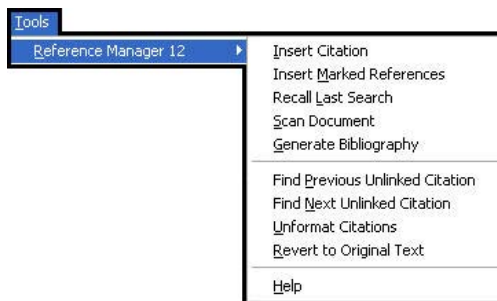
Tools

Reference Manager 12

Insert Citation
Insert Marked References
Recall Last Search
Scan Document
Generate Bibliography

Find Previous Unlinked Citation
Find Next Unlinked Citation
Unformat Citations
Revert to Original Text

Help